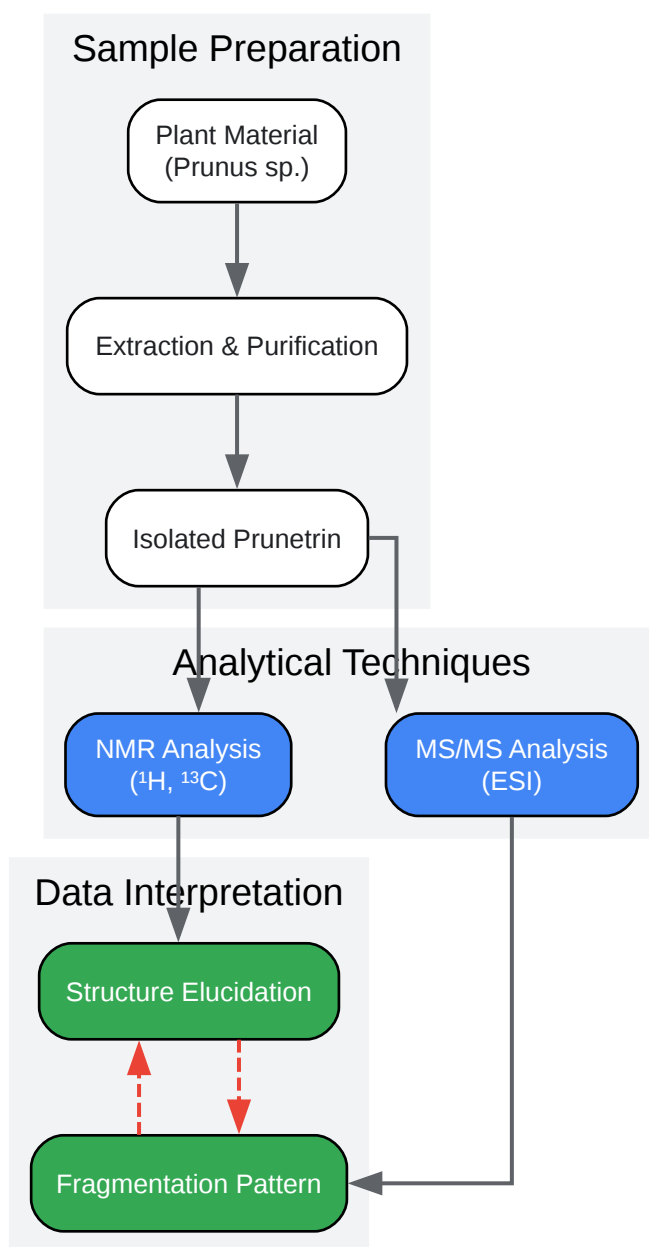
Sample Preparation

Plant Material (Prunus sp.)

Extraction & Purification

Isolated Prunetrin

Analytical Techniques

NMR Analysis ($^1$H, $^{13}$C)

MS/MS Analysis (ESI)

Data Interpretation

Structure Elucidation

Fragmentation Pattern